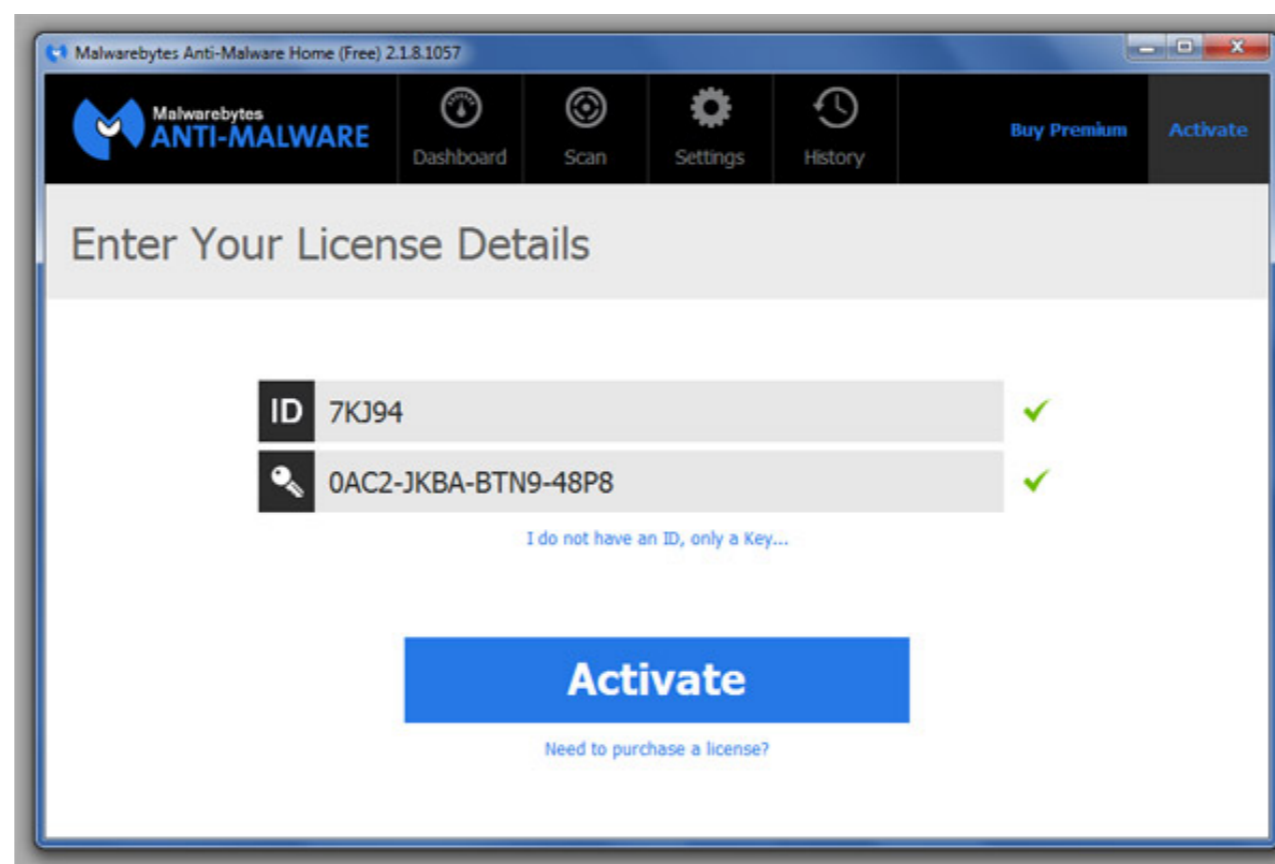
Malwarebytes Anti-Malware Home (Free) 2.1.8.1057

Malwarebytes
ANTI-MALWARE

Dashboard
Scan
Settings
History
Buy Premium
Activate

Enter Your License Details

ID 7KJ94

0AC2-JKBA-BTN9-48P8

I do not have an ID, only a Key...

Activate

Need to purchase a license?